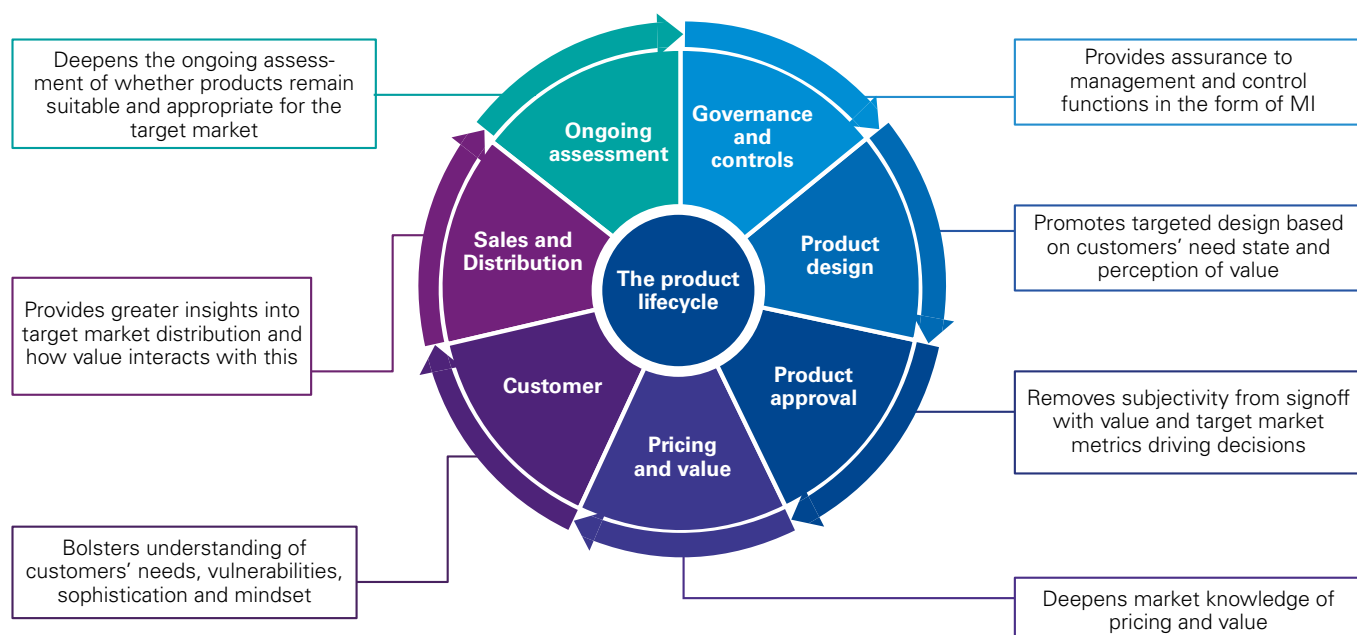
Deepens the ongoing assessment of whether products remain suitable and appropriate for the target market

Provides assurance to management and control functions in the form of MI

Ongoing assessment

Governance and controls

Sales and Distribution

The product lifecycle

Product design

Promotes targeted design based on customers' need state and perception of value

Provides greater insights into target market distribution and how value interacts with this

Customer

Product approval

Pricing and value

Removes subjectivity from signoff with value and target market metrics driving decisions

Bolsters understanding of customers' needs, vulnerabilities, sophistication and mindset

Deepens market knowledge of pricing and value